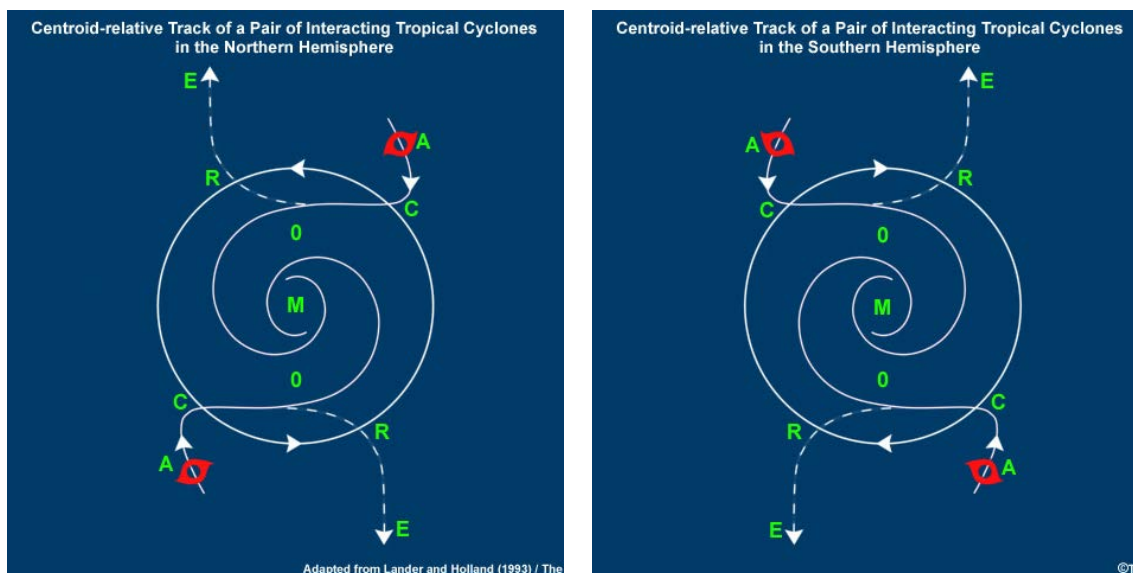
Centroid-relative Track of a Pair of Interacting Tropical Cyclones in the Northern Hemisphere

E

A

R

C

0

M

0

C

R

A

E

Adapted from Lander and Holland (1993) / The

Centroid-relative Track of a Pair of Interacting Tropical Cyclones in the Southern Hemisphere

E

A

R

C

0

M

0

C

R

A

E

©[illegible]